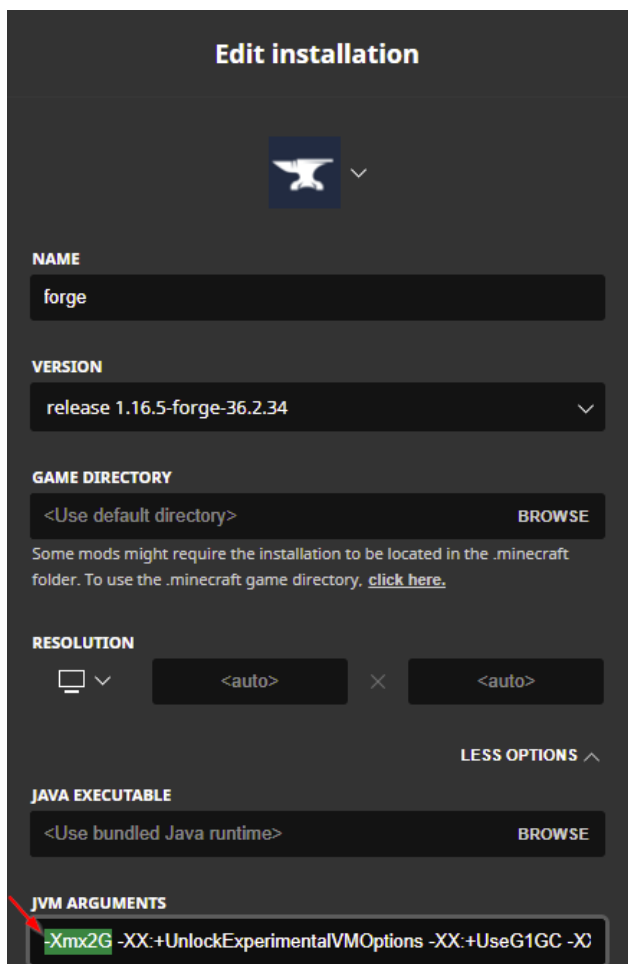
Edit installation

NAME

forge

VERSION

release 1.16.5-forge-36.2.34

GAME DIRECTORY

<Use default directory>

BROWSE

Some mods might require the installation to be located in the .minecraft folder. To use the .minecraft game directory, click here.

RESOLUTION

<auto>

×

<auto>

LESS OPTIONS

JAVA EXECUTABLE

<Use bundled Java runtime>

BROWSE

JVM ARGUMENTS

-Xmx2G -XX:+UnlockExperimentalVMOptions -XX:+UseG1GC -X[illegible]